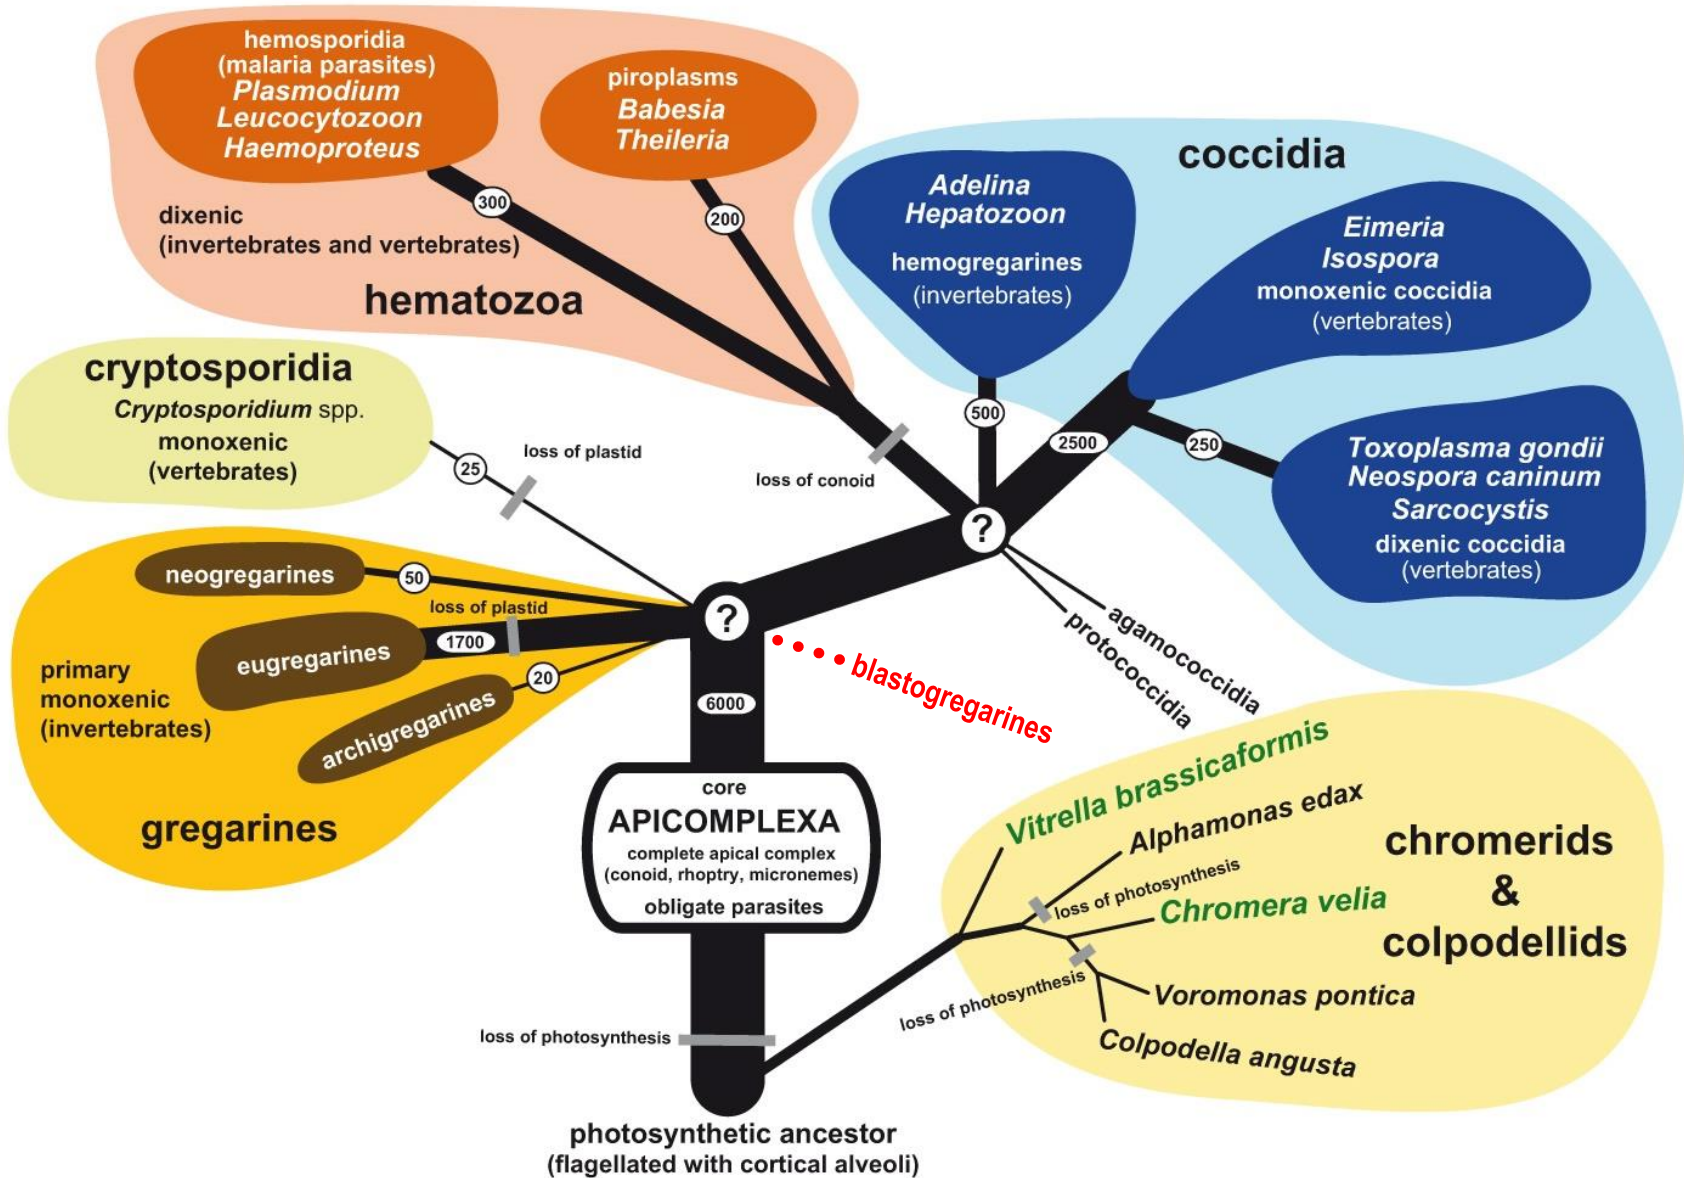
hemosporidia
(malaria parasites)
*Plasmodium*
*Leucocytozoon*
*Haemoproteus*

piroplasms
*Babesia*
*Theileria*

dixenic
(invertebrates and vertebrates)

hematozoa

300

200

coccidia

*Adelina*
*Hepatozoon*
hemogregarines
(invertebrates)

*Eimeria*
*Isospora*
monoxenic coccidia
(vertebrates)

cryptosporidia
*Cryptosporidium* spp.
monoxenic
(vertebrates)

loss of plastid

25

loss of conoid

500

2500

250

*Toxoplasma gondii*
*Neospora caninum*
*Sarcocystis*
dixenic coccidia
(vertebrates)

?

neogregarines

50

loss of plastid

eugregarines

1700

?

20

primary
monoxenic
(invertebrates)

archigregarines

blastogregarines

agamococcidia

protococcidia

6000

gregarines

core
APICOMPLEXA
complete apical complex
(conoid, rhoptry, micronemes)
obligate parasites

*Vitrella brassicaformis*

*Alphamonas edax*

chromerids
&
colpodellids

loss of photosynthesis

*Chromera velia*

loss of photosynthesis

*Voromonas pontica*

loss of photosynthesis

*Colpodella angusta*

photosynthetic ancestor
(flagellated with cortical alveoli)